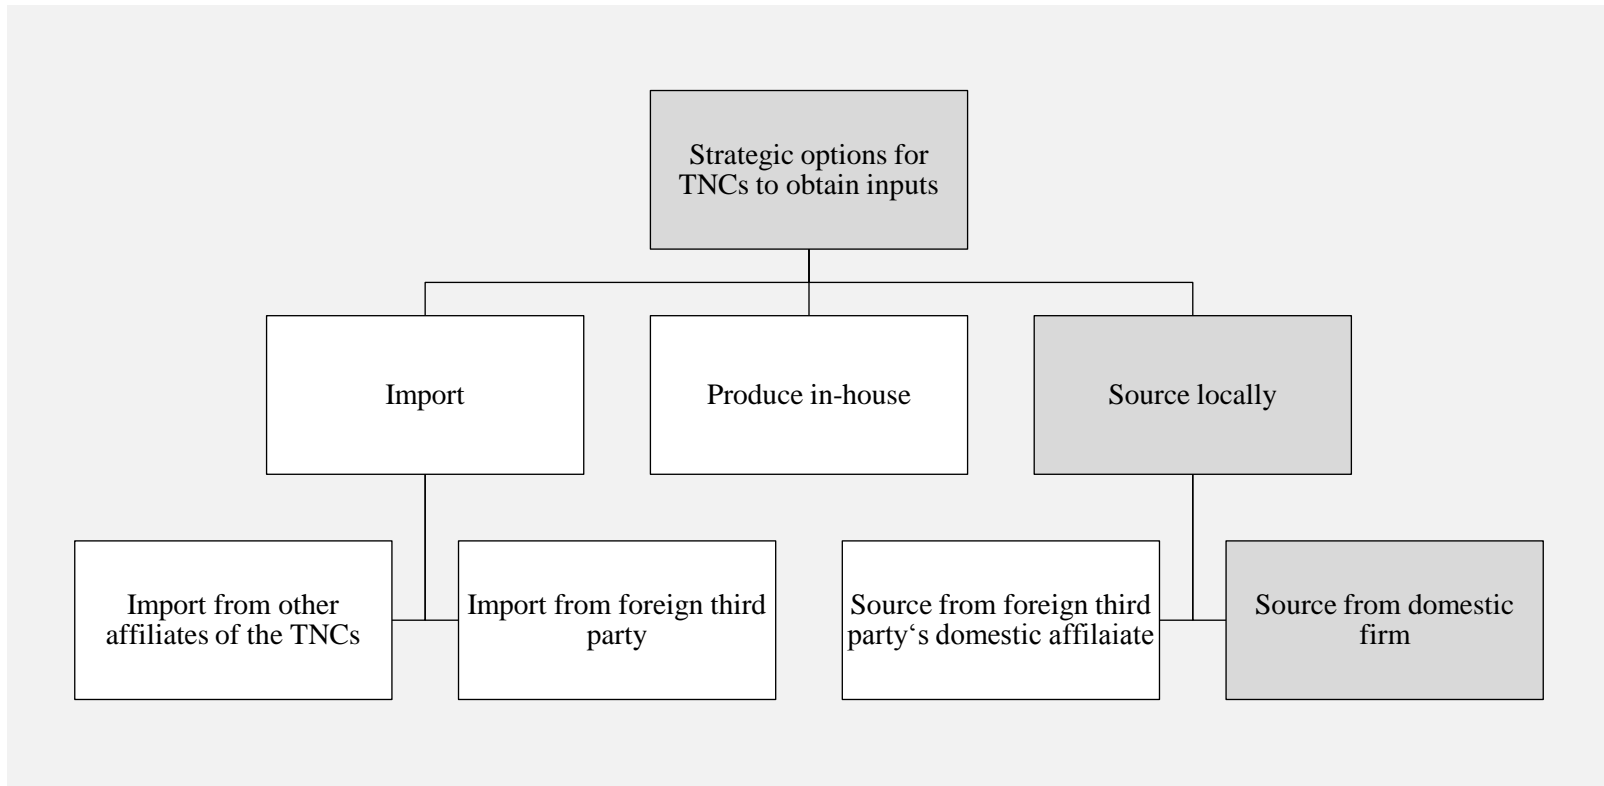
Strategic options for TNCs to obtain inputs

Import

Produce in-house

Source locally

Import from other affiliates of the TNCs

Import from foreign third party

Source from foreign third party‘s domestic affilaiate

Source from domestic firm